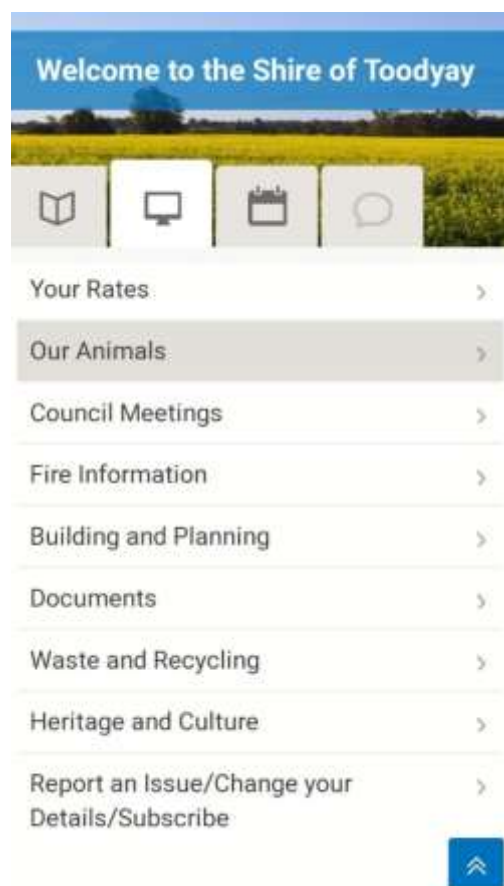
Welcome to the Shire of Toodyay

Your Rates >

Our Animals >

Council Meetings >

Fire Information >

Building and Planning >

Documents >

Waste and Recycling >

Heritage and Culture >

Report an Issue/Change your Details/Subscribe >